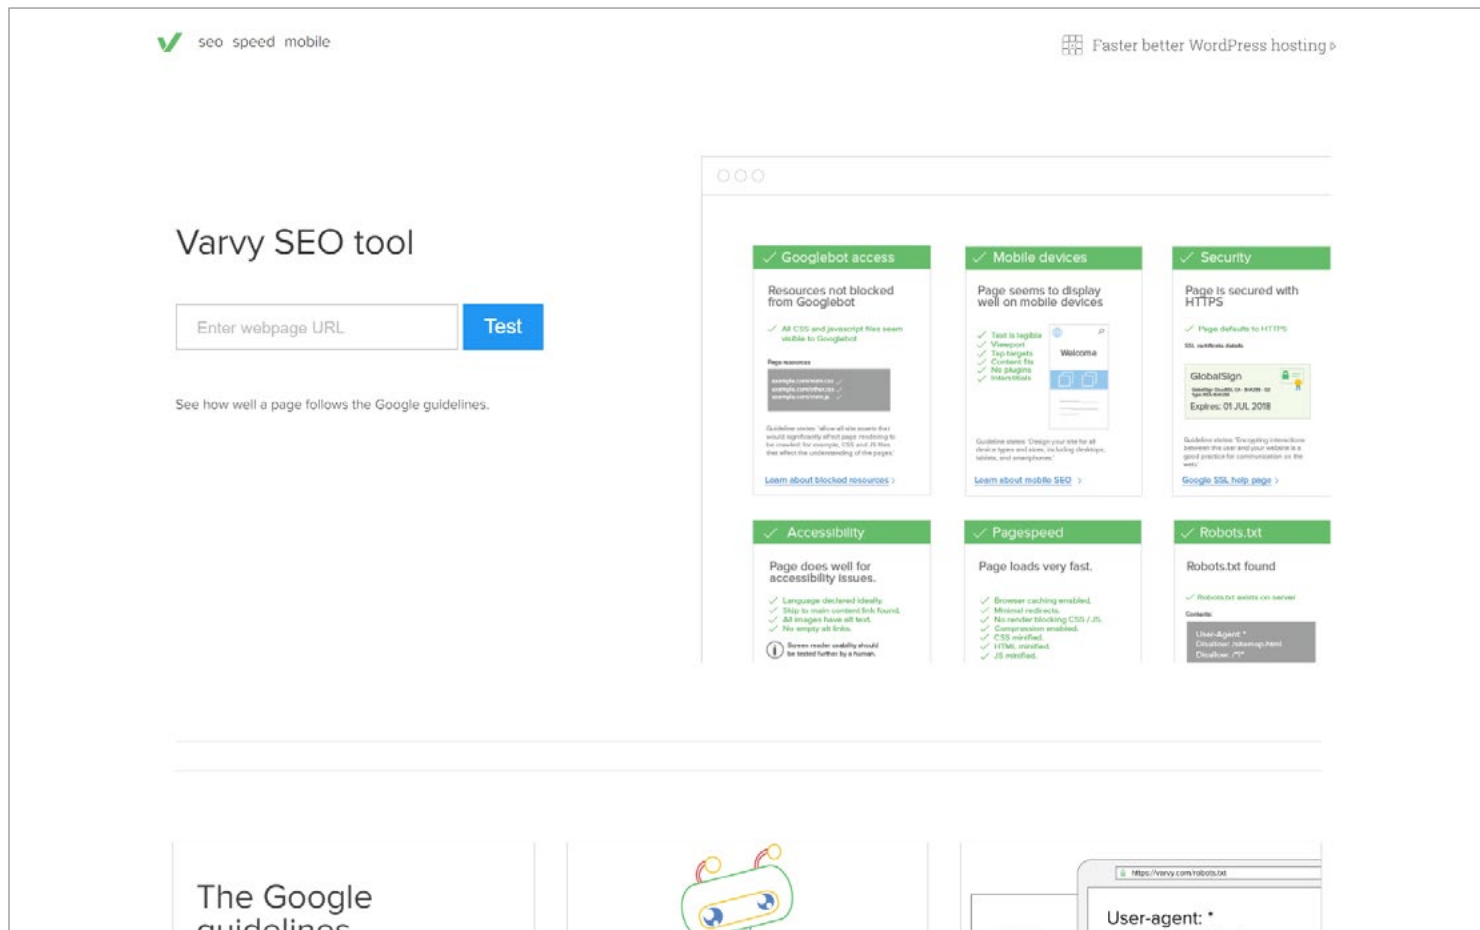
seo speed mobile

Faster better WordPress hosting

Varvy SEO tool

Enter webpage URL

Test

See how well a page follows the Google guidelines.

✓ Googlebot access

Resources not blocked from Googlebot

✓ All CSS and javascript files seem visible to Googlebot

Page resources

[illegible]

Learn about blocked resources ›

✓ Mobile devices

Page seems to display well on mobile devices

✓ Text is legible
✓ Viewport
✓ Tap targets
✓ Content fits
✓ No plugins
✓ Interstitials

Welcome

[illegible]

Learn about mobile SEO ›

✓ Security

Page is secured with HTTPS

✓ Page defaults to HTTPS

SSL certificate details

GlobalSign

Expires: 01 JUL 2018

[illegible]

Google SSL help page ›

✓ Accessibility

Page does well for accessibility issues.

✓ Language declared ideally.
✓ Skip to main content link found.
✓ All images have alt text.
✓ No empty alt links.

Screen reader usability should be tested further by a human.

✓ Pagespeed

Page loads very fast.

✓ Browser caching enabled.
✓ Minimal redirects.
✓ No render blocking CSS / JS.
✓ Compression enabled.
✓ CSS minified.
✓ HTML minified.
✓ JS minified.

✓ Robots.txt

Robots.txt found

✓ Robots.txt exists on server

Contents:

User-Agent: *
Disallow: /sitemap.html
Disallow: /*?*

The Google guidelines

https://varvy.com/robots.txt

User-agent: *